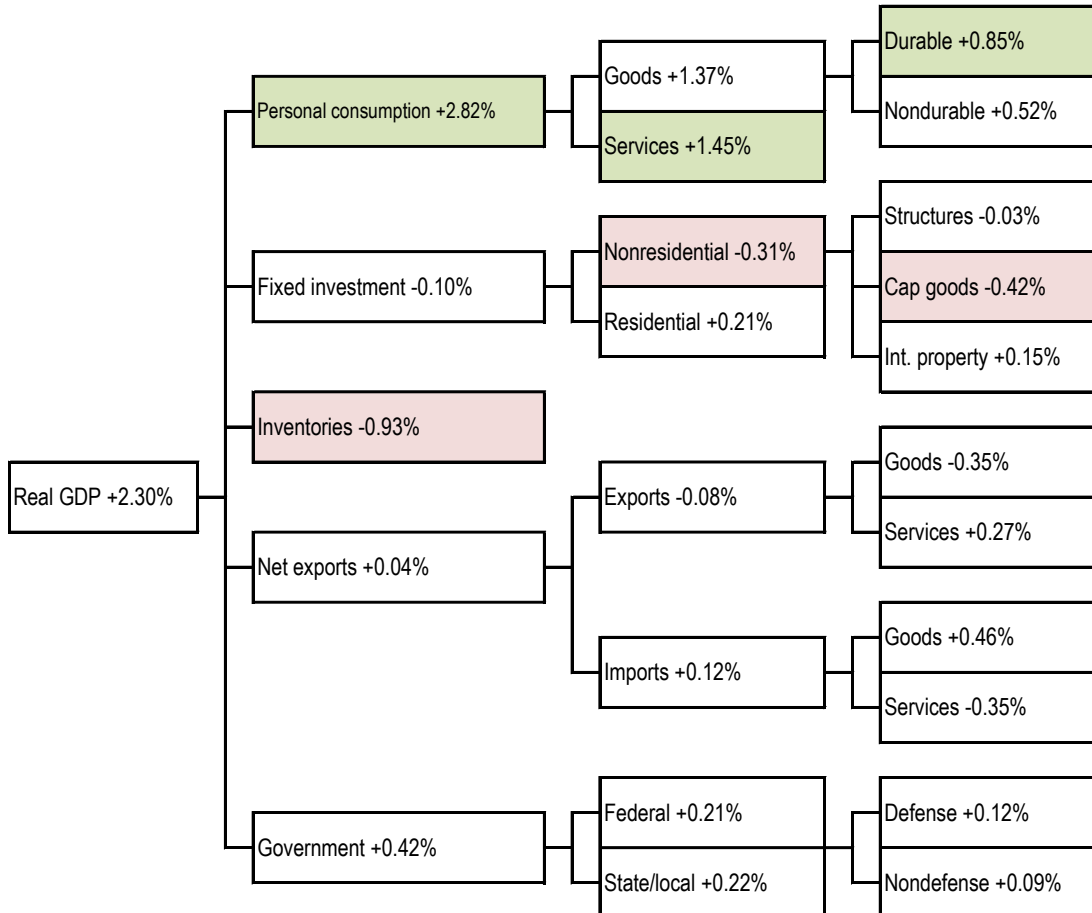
Real GDP +2.30%

Personal consumption +2.82%

Goods +1.37%

Durable +0.85%

Nondurable +0.52%

Services +1.45%

Fixed investment -0.10%

Nonresidential -0.31%

Structures -0.03%

Cap goods -0.42%

Int. property +0.15%

Residential +0.21%

Inventories -0.93%

Net exports +0.04%

Exports -0.08%

Goods -0.35%

Services +0.27%

Imports +0.12%

Goods +0.46%

Services -0.35%

Government +0.42%

Federal +0.21%

Defense +0.12%

Nondefense +0.09%

State/local +0.22%